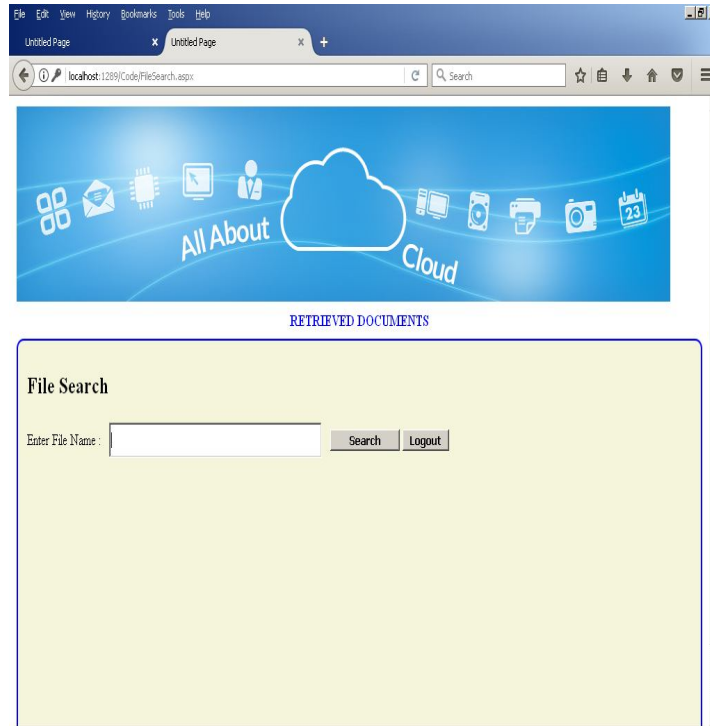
File Edit View History Bookmarks Tools Help

Untitled Page
Untitled Page

localhost:1289/Code/FileSearch.aspx

Search

23

All About Cloud

RETRIEVED DOCUMENTS

File Search

Enter File Name :

Search Logout